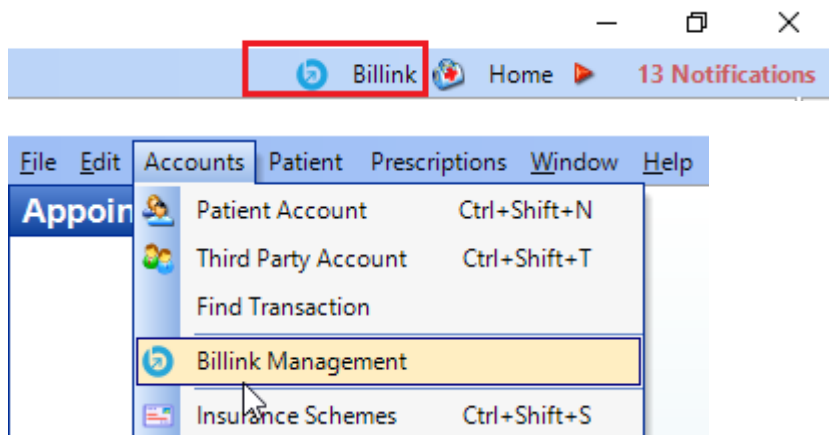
Billink Home 13 Notifications

File Edit Accounts Patient Prescriptions Window Help

Appoin

Patient Account Ctrl+Shift+N
Third Party Account Ctrl+Shift+T
Find Transaction
Billink Management
Insurance Schemes Ctrl+Shift+S